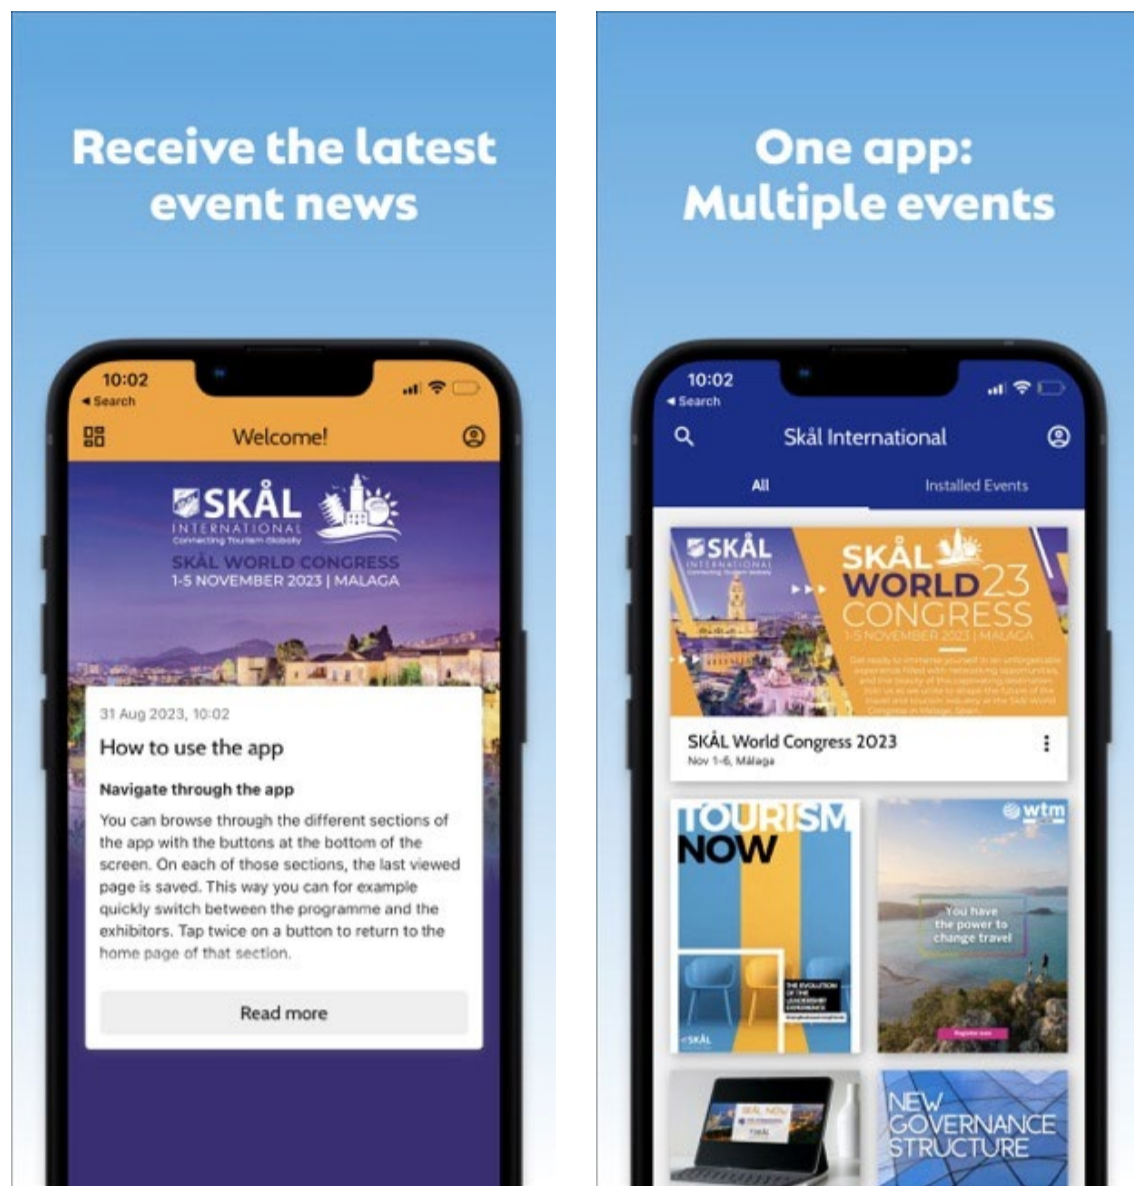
Receive the latest event news

10:02
◂ Search

Welcome!

SKÅL
INTERNATIONAL
Connecting Tourism Globally
SKÅL WORLD CONGRESS
1-5 NOVEMBER 2023 | MALAGA

31 Aug 2023, 10:02

How to use the app

Navigate through the app

You can browse through the different sections of the app with the buttons at the bottom of the screen. On each of those sections, the last viewed page is saved. This way you can for example quickly switch between the programme and the exhibitors. Tap twice on a button to return to the home page of that section.

Read more

One app: Multiple events

10:02
◂ Search

Skål International

All

Installed Events

SKÅL
INTERNATIONAL
Connecting Tourism Globally

SKÅL WORLD 23 CONGRESS
1-5 NOVEMBER 2023 | MALAGA

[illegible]

SKÅL World Congress 2023
Nov 1-6, Málaga

TOURISM NOW

THE EVOLUTION OF THE LEADERSHIP EXPERIENCE

SKÅL

wtm

You have the power to change travel

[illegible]

SKÅL NOW

NEW GOVERNANCE STRUCTURE